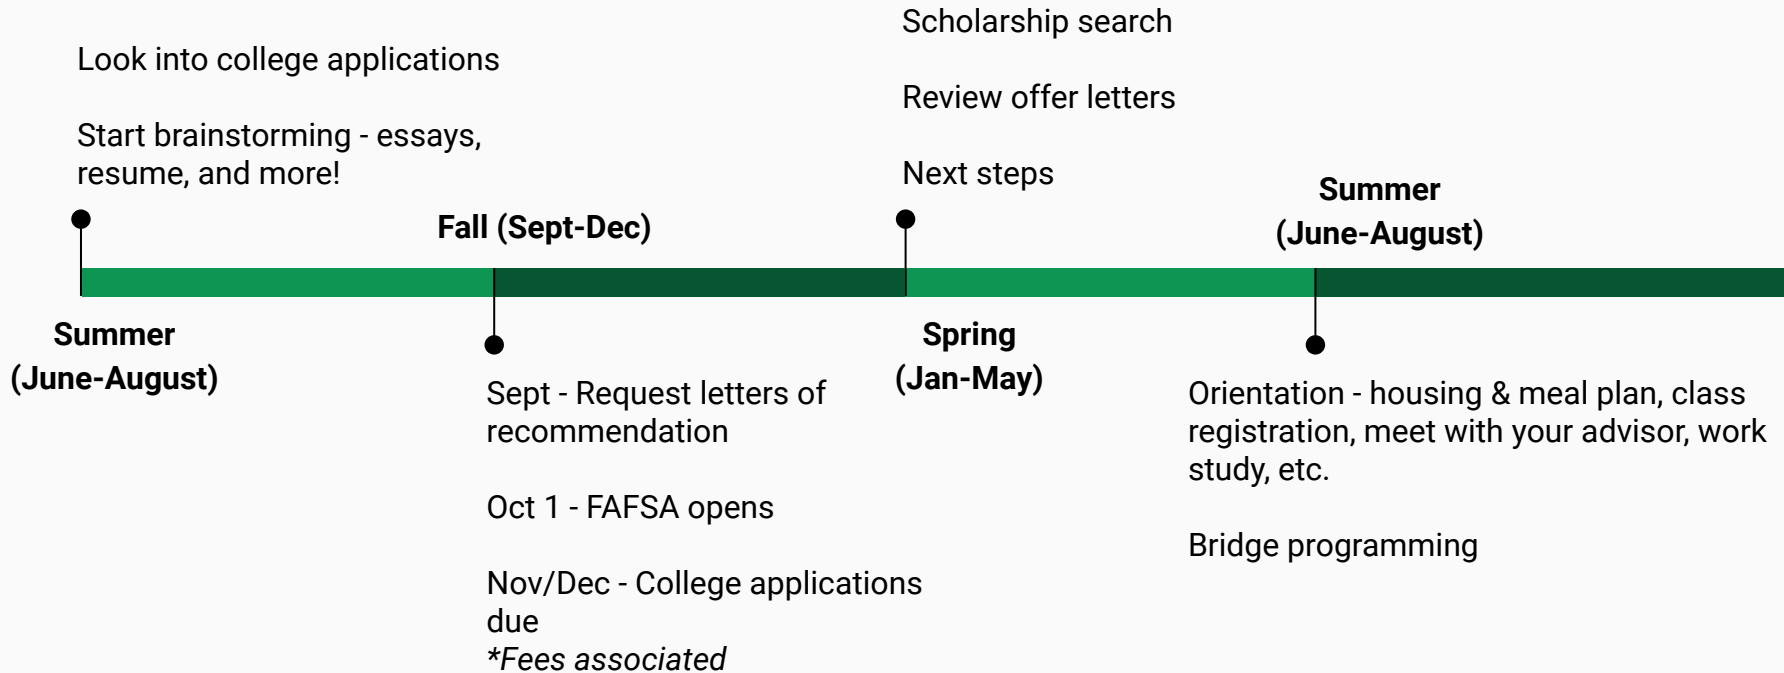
Look into college applications

Start brainstorming - essays, resume, and more!

Summer
(June-August)

Fall (Sept-Dec)

Sept - Request letters of recommendation

Oct 1 - FAFSA opens

Nov/Dec - College applications due
*Fees associated

Scholarship search

Review offer letters

Next steps

Spring
(Jan-May)

Summer
(June-August)

Orientation - housing & meal plan, class registration, meet with your advisor, work study, etc.

Bridge programming